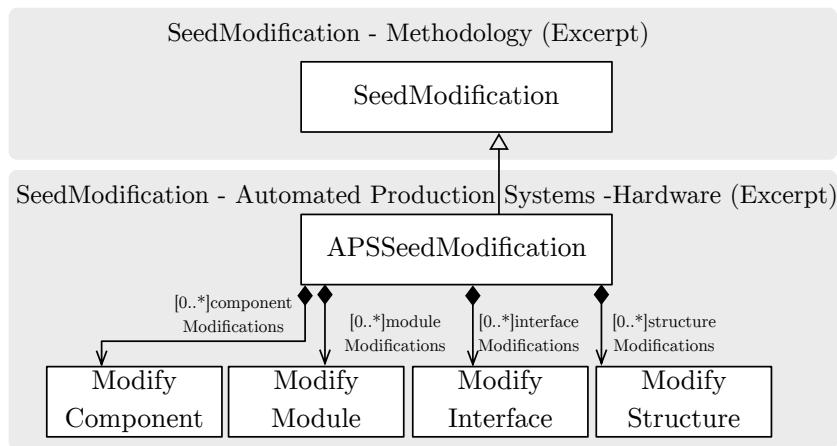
SeedModification - Methodology (Excerpt)

SeedModification

SeedModification - Automated Production Systems -Hardware (Excerpt)

APSSeedModification

[0..*]component Modifications

[0..*]module Modifications

[0..*]interface Modifications

[0..*]structure Modifications

Modify Component

Modify Module

Modify Interface

Modify Structure